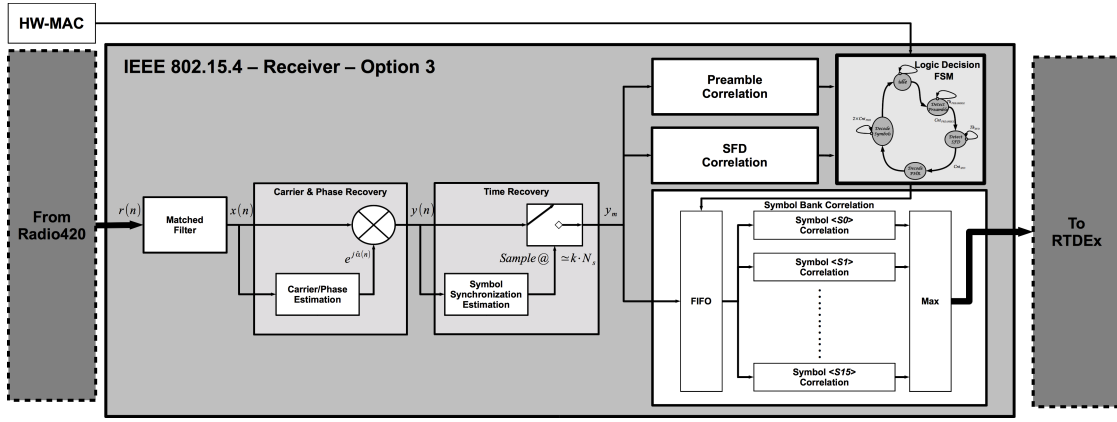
HW-MAC

IEEE 802.15.4 – Receiver – Option 3

Preamble Correlation

Logic Decision FSM

Idle

Detect Preamble

Detect SFD

Decode PHR

Decode Symbols

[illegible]

SFD Correlation

From Radio420

$r(n)$

Matched Filter

$x(n)$

Carrier & Phase Recovery

$e^{j\hat{\alpha}(n)}$

Carrier/Phase Estimation

$y(n)$

Time Recovery

Sample @ $\simeq k \cdot N_s$

Symbol Synchronization Estimation

$y_m$

Symbol Bank Correlation

FIFO

Symbol <S0> Correlation

Symbol <S1> Correlation

Symbol <S15> Correlation

Max

To RTDEx